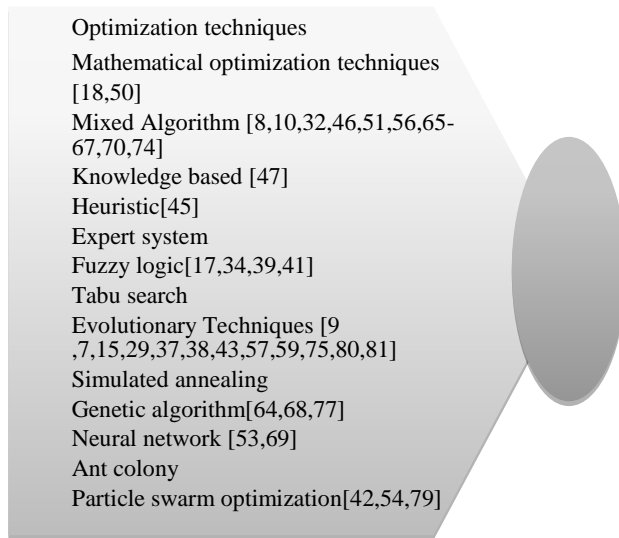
Optimization techniques
Mathematical optimization techniques [18,50]
Mixed Algorithm [8,10,32,46,51,56,65-67,70,74]
Knowledge based [47]
Heuristic[45]
Expert system
Fuzzy logic[17,34,39,41]
Tabu search
Evolutionary Techniques [9 ,7,15,29,37,38,43,57,59,75,80,81]
Simulated annealing
Genetic algorithm[64,68,77]
Neural network [53,69]
Ant colony
Particle swarm optimization[42,54,79]